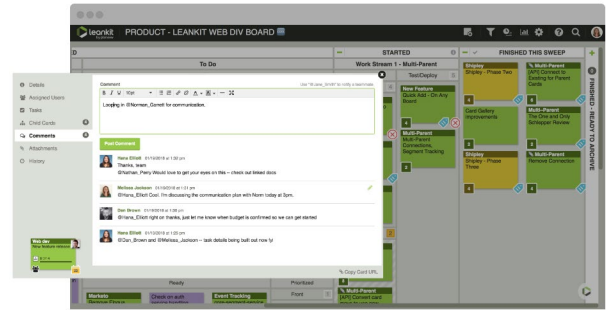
leankit PRODUCT - LEANKIT WEB DIV BOARD

D

To Do

STARTED

Work Stream 1 - Multi-Parent

Test/Deploy

FINISHED THIS SWEEP

FINISHED - READY TO ARCHIVE

Details
Assigned Users
Tasks
Child Cards
Comments
Attachments
History

Comment

Use "@user_name" to notify a team member.

Looping in @Norman_Correll for communication.

Post Comment

Hana Elliott 01/14/2016 at 1:30 pm
Thanks, team
@Nathan_Perry Would love to get your eyes on this – check out linked docs

Melissa Jackson 01/14/2016 at 1:31 pm
@Hana_Elliott Cool. I'm discussing the communication plan with Norm today at 3pm.

Dan Brown 01/14/2016 at 1:32 pm
@Hana_Elliott right on thanks, just let me know when budget is confirmed so we can get started

Hana Elliott 01/14/2016 at 1:35 pm
@Dan_Brown and @Melissa_Jackson – task details being built out now ty!

Copy Card URL

New Feature
Quick Add - On Any Board

Multi-Parent
Multi-Parent Connections, Segment Tracking

Shipley
Shipley - Phase Two

Card Gallery Improvements

Shipley
Shipley - Phase Three

[AP] Connect to Existing for Parent Cards

Multi-Parent
The One and Only Scrapper Review

Multi-Parent
Remove Connection

Web dev

Ready

Prioritized

Front

Marketo

Check on auth

Event Tracking

Multi-Parent
[AP] Convert card